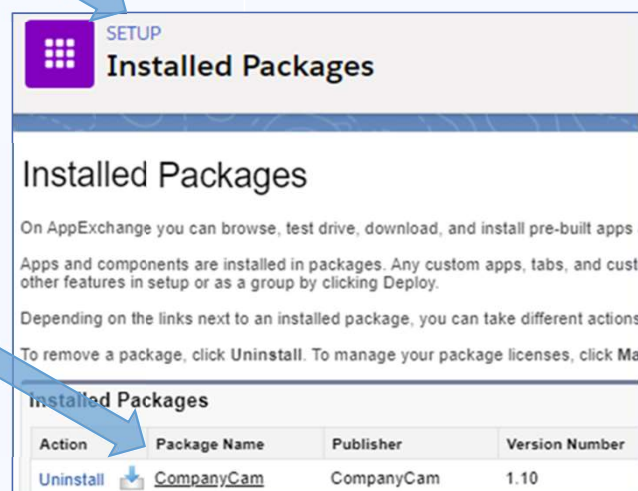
SETUP

Installed Packages

Installed Packages

On AppExchange you can browse, test drive, download, and install pre-built apps

Apps and components are installed in packages. Any custom apps, tabs, and cust other features in setup or as a group by clicking Deploy.

Depending on the links next to an installed package, you can take different actions

To remove a package, click Uninstall. To manage your package licenses, click Ma

Installed Packages

| Action | Package Name | Publisher | Version Number |
|---|---|---|---|
| Uninstall | CompanyCam | CompanyCam | 1.10 |